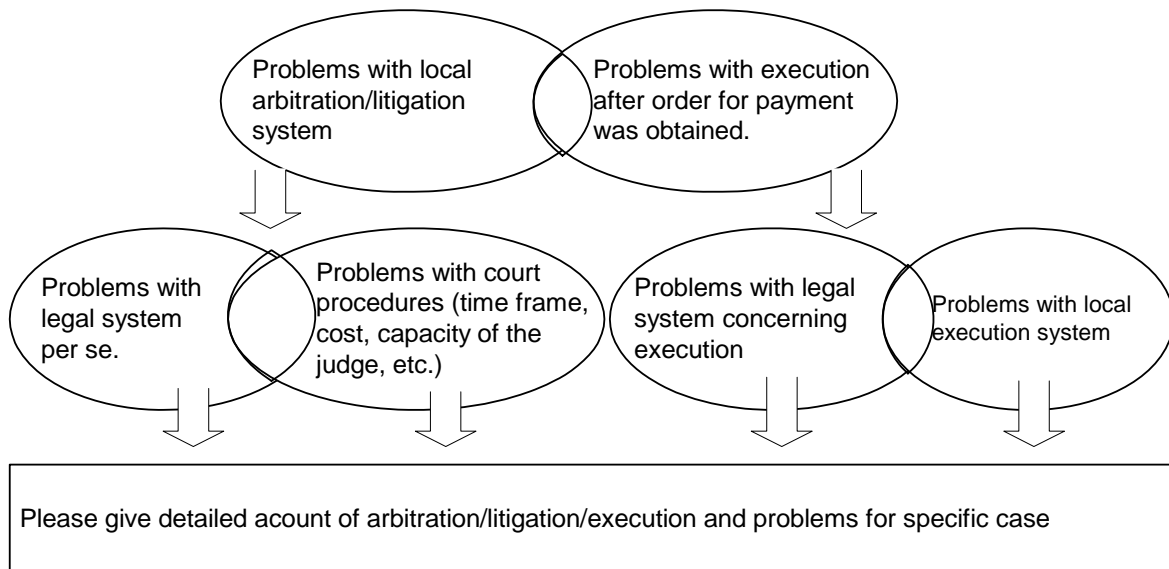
Problems with local arbitration/litigation system

Problems with execution after order for payment was obtained.

Problems with legal system per se.

Problems with court procedures (time frame, cost, capacity of the judge, etc.)

Problems with legal system concerning execution

Problems with local execution system

Please give detailed acount of arbitration/litigation/execution and problems for specific case